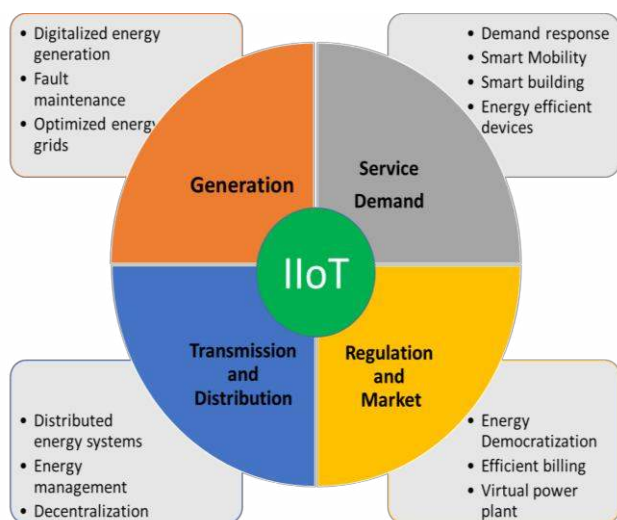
• Digitalized energy generation
• Fault maintenance
• Optimized energy grids

• Demand response
• Smart Mobility
• Smart building
• Energy efficient devices

Generation

Service Demand

IIoT

Transmission and Distribution

Regulation and Market

• Distributed energy systems
• Energy management
• Decentralization

• Energy Democratization
• Efficient billing
• Virtual power plant